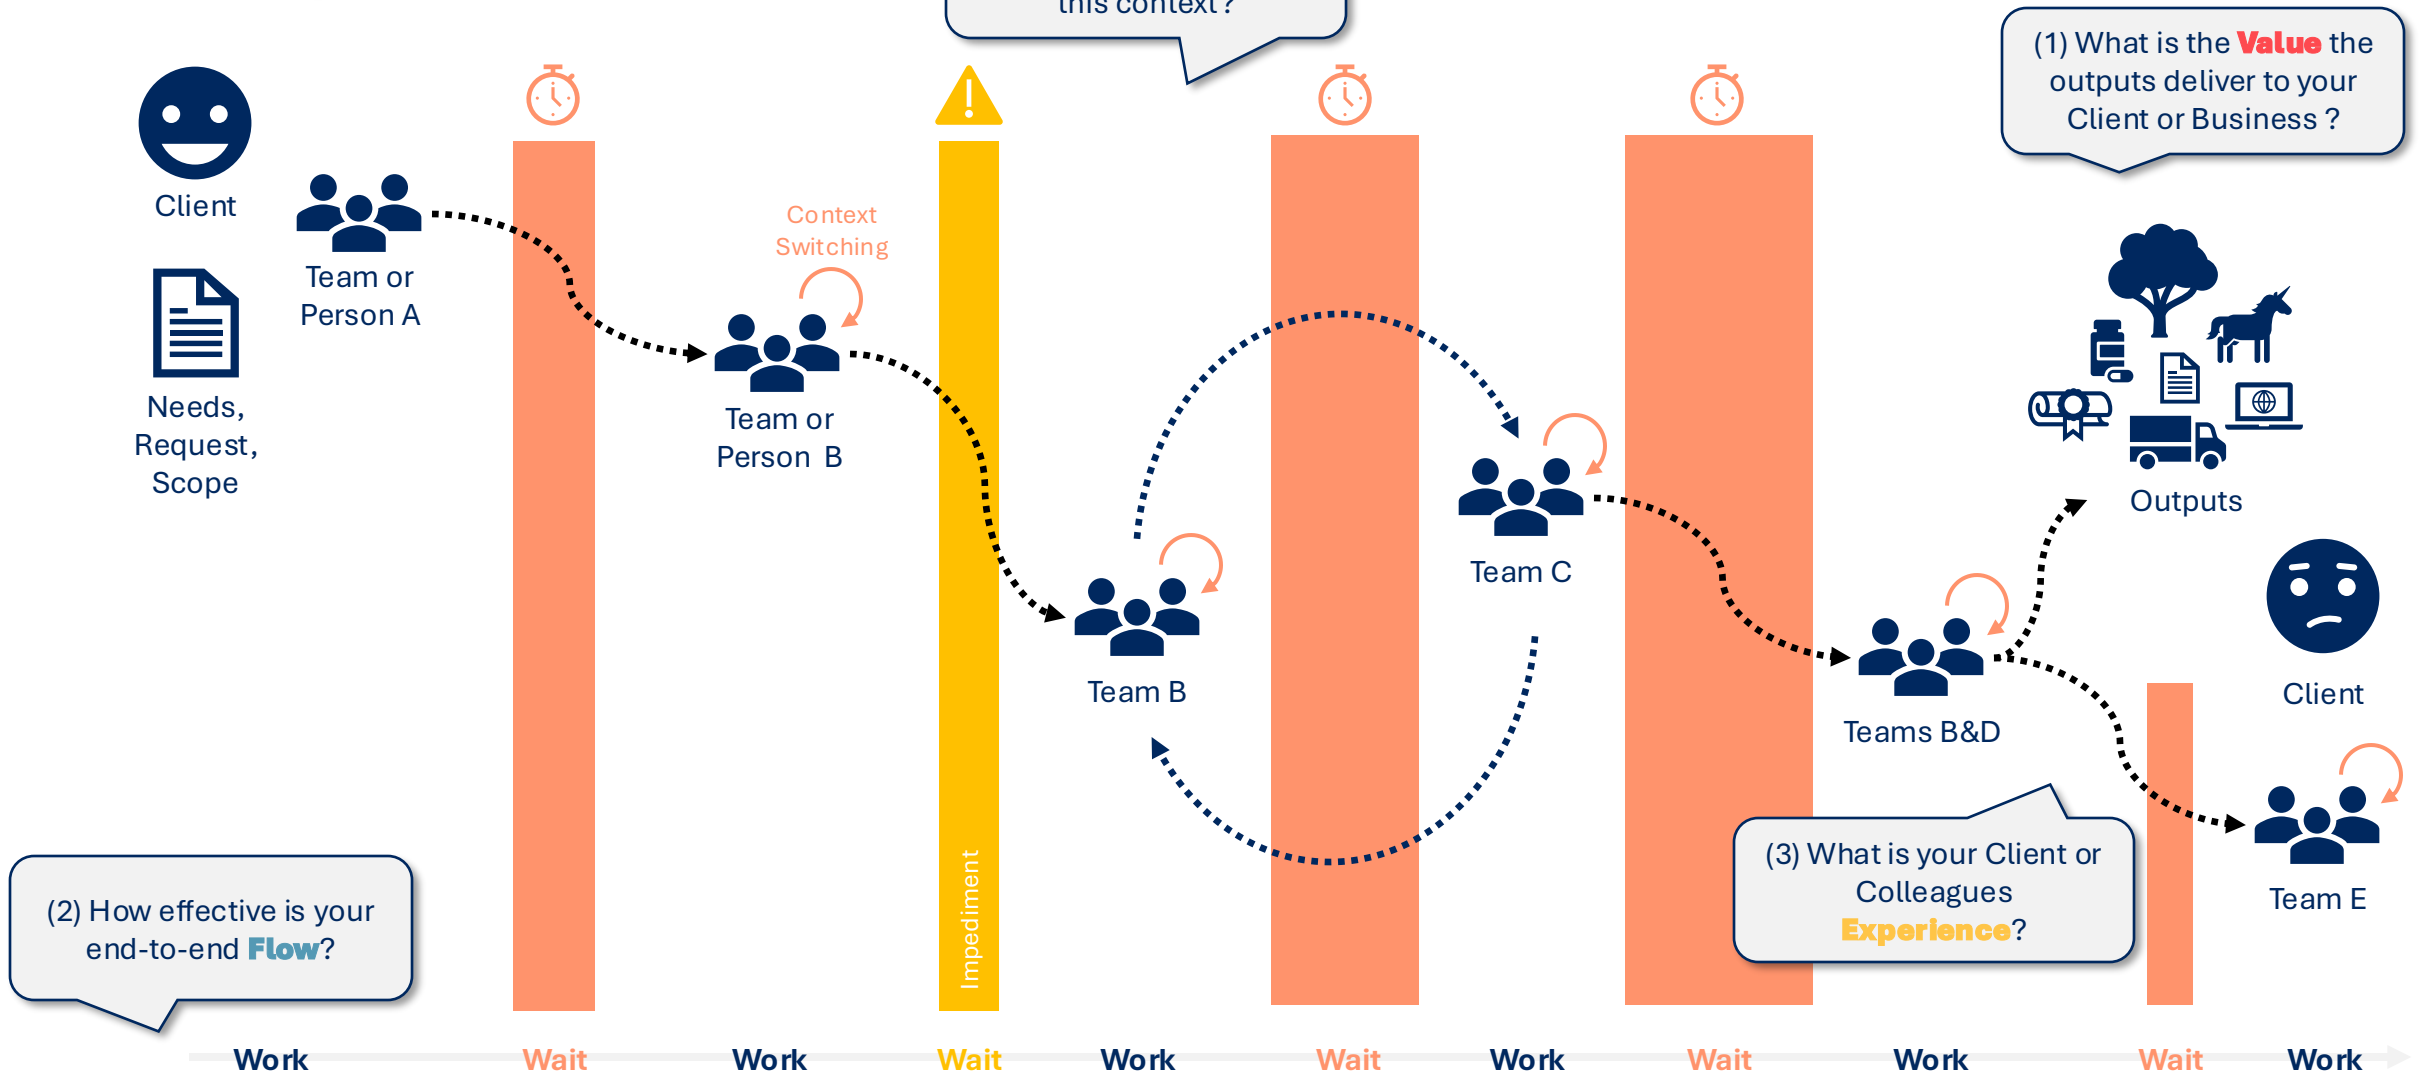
this context?

(1) What is the Value the outputs deliver to your Client or Business ?

Client

Needs, Request, Scope

Team or Person A

Context Switching

Team or Person B

Impediment

Team B

Team C

Outputs

Teams B&D

Client

Team E

(3) What is your Client or Colleagues Experience?

(2) How effective is your end-to-end Flow?

Work Wait Work Wait Work Wait Work Wait Work Wait Work